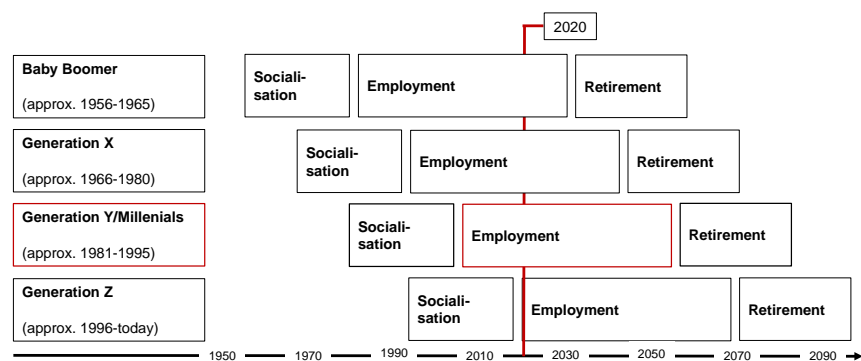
2020

Baby Boomer
(approx. 1956-1965)

Socialisation

Employment

Retirement

Generation X
(approx. 1966-1980)

Socialisation

Employment

Retirement

Generation Y/Millenials
(approx. 1981-1995)

Socialisation

Employment

Retirement

Generation Z
(approx. 1996-today)

Socialisation

Employment

Retirement

1950 1970 1990 2010 2030 2050 2070 2090